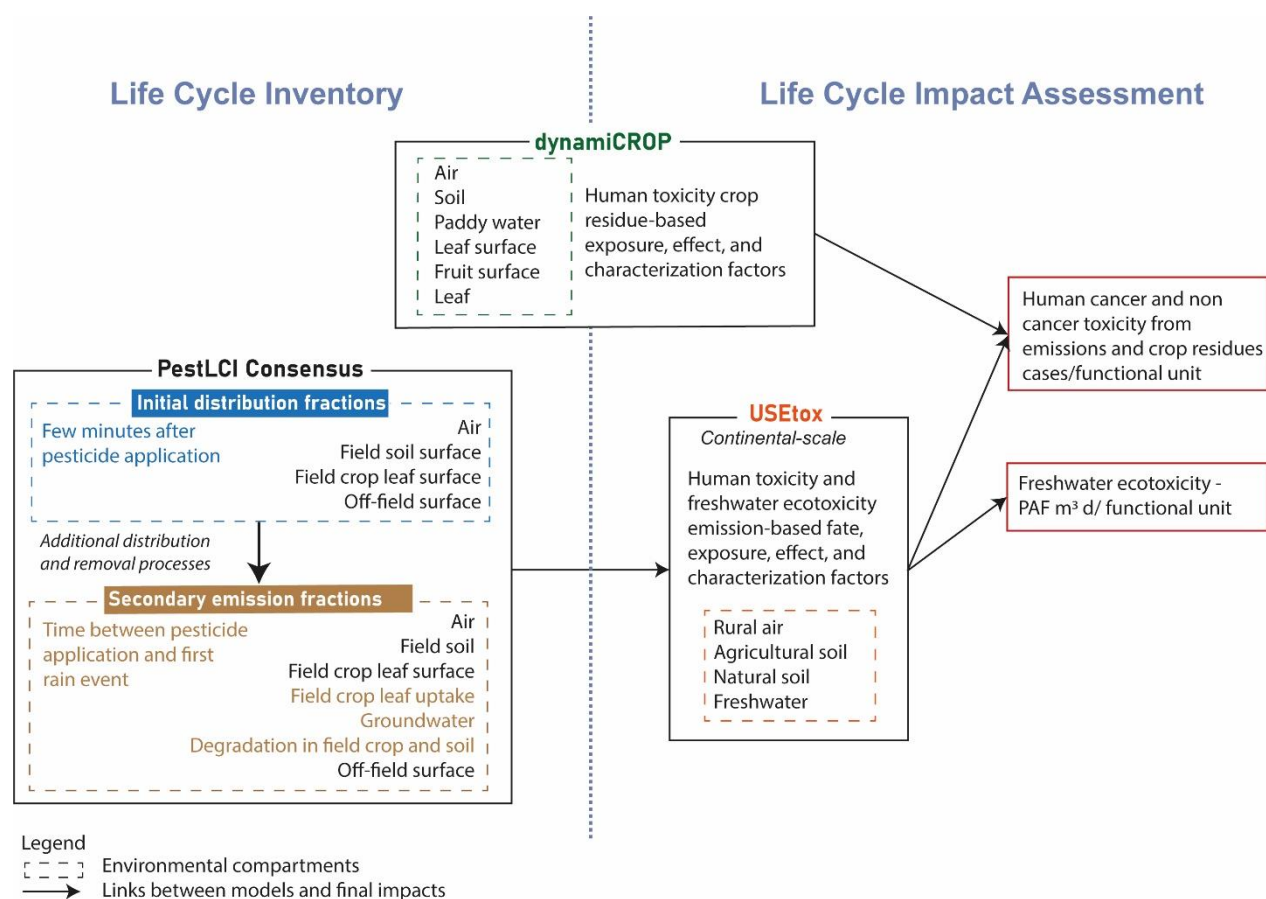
Life Cycle Inventory

Life Cycle Impact Assessment

dynamiCROP

Air
Soil
Paddy water
Leaf surface
Fruit surface
Leaf

Human toxicity crop residue-based exposure, effect, and characterization factors

Human cancer and non cancer toxicity from emissions and crop residues cases/functional unit

PestLCI Consensus

Initial distribution fractions

Few minutes after pesticide application

Air
Field soil surface
Field crop leaf surface
Off-field surface

Additional distribution and removal processes

Secondary emission fractions

Time between pesticide application and first rain event

Air
Field soil
Field crop leaf surface
Field crop leaf uptake
Groundwater
Degradation in field crop and soil
Off-field surface

USEtox
Continental-scale

Human toxicity and freshwater ecotoxicity emission-based fate, exposure, effect, and characterization factors

Rural air
Agricultural soil
Natural soil
Freshwater

Freshwater ecotoxicity - PAF m³ d/ functional unit

Legend
Environmental compartments
Links between models and final impacts